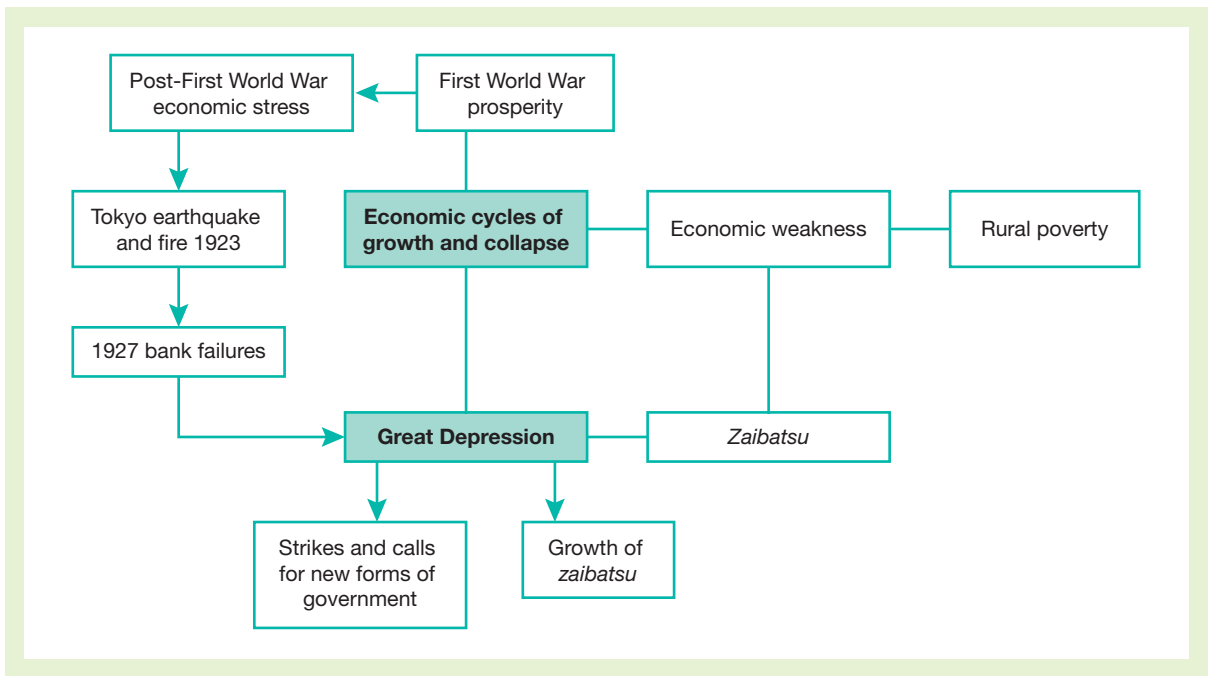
Post-First World War economic stress

First World War prosperity

Tokyo earthquake and fire 1923

Economic cycles of growth and collapse

Economic weakness

Rural poverty

1927 bank failures

Great Depression

Zaibatsu

Strikes and calls for new forms of government

Growth of zaibatsu